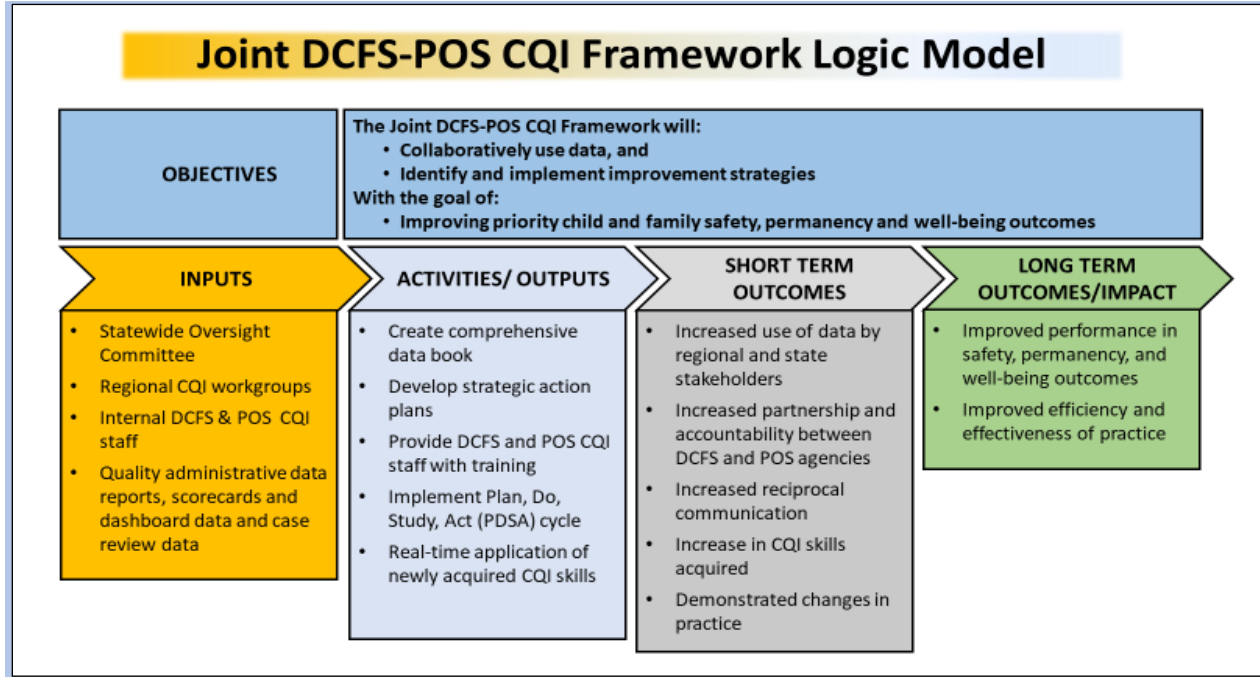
Joint DCFS-POS CQI Framework Logic Model

OBJECTIVES

The Joint DCFS-POS CQI Framework will:
• Collaboratively use data, and
• Identify and implement improvement strategies
With the goal of:
• Improving priority child and family safety, permanency and well-being outcomes

INPUTS

• Statewide Oversight Committee
• Regional CQI workgroups
• Internal DCFS & POS CQI staff
• Quality administrative data reports, scorecards and dashboard data and case review data

ACTIVITIES/ OUTPUTS

• Create comprehensive data book
• Develop strategic action plans
• Provide DCFS and POS CQI staff with training
• Implement Plan, Do, Study, Act (PDSA) cycle
• Real-time application of newly acquired CQI skills

SHORT TERM OUTCOMES

• Increased use of data by regional and state stakeholders
• Increased partnership and accountability between DCFS and POS agencies
• Increased reciprocal communication
• Increase in CQI skills acquired
• Demonstrated changes in practice

LONG TERM OUTCOMES/IMPACT

• Improved performance in safety, permanency, and well-being outcomes
• Improved efficiency and effectiveness of practice